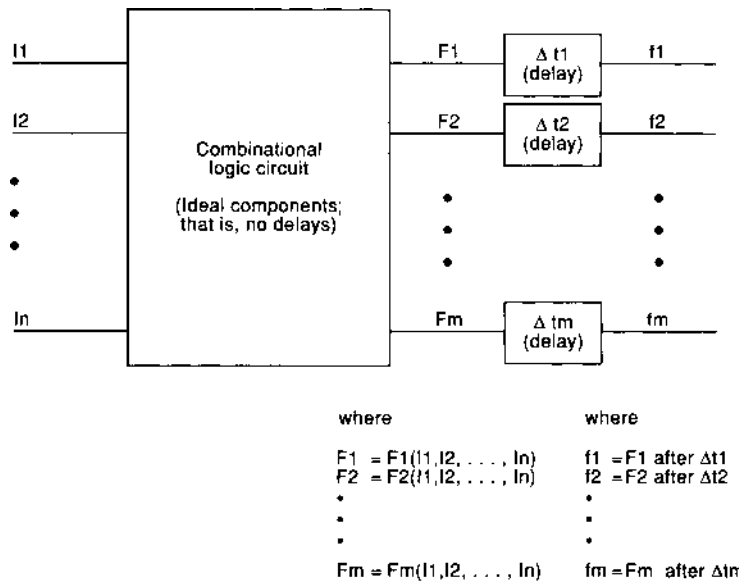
I1

I2

•
•
•

In

Combinational logic circuit

(Ideal components; that is, no delays)

F1

F2

•
•
•

Fm

Δ t1 (delay)

Δ t2 (delay)

Δ tm (delay)

f1

f2

•
•
•

fm

where

F1 = F1(I1, I2, . . . , In)
F2 = F2(I1, I2, . . . , In)
•
•
•
Fm = Fm(I1, I2, . . . , In)

where

f1 = F1 after Δt1
f2 = F2 after Δt2
•
•
•
fm = Fm after Δtm